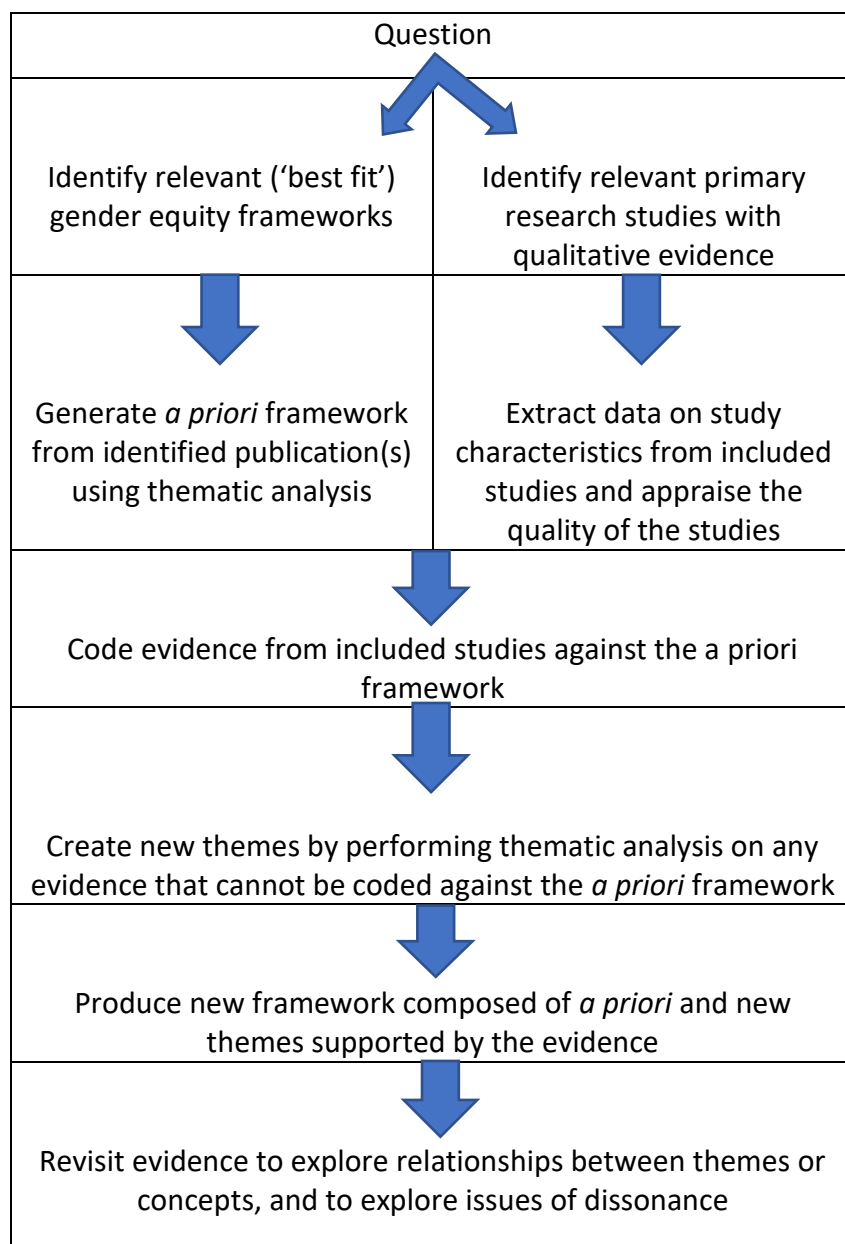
Question

Identify relevant ('best fit') gender equity frameworks

Identify relevant primary research studies with qualitative evidence

Generate *a priori* framework from identified publication(s) using thematic analysis

Extract data on study characteristics from included studies and appraise the quality of the studies

Code evidence from included studies against the a priori framework

Create new themes by performing thematic analysis on any evidence that cannot be coded against the *a priori* framework

Produce new framework composed of *a priori* and new themes supported by the evidence

Revisit evidence to explore relationships between themes or concepts, and to explore issues of dissonance